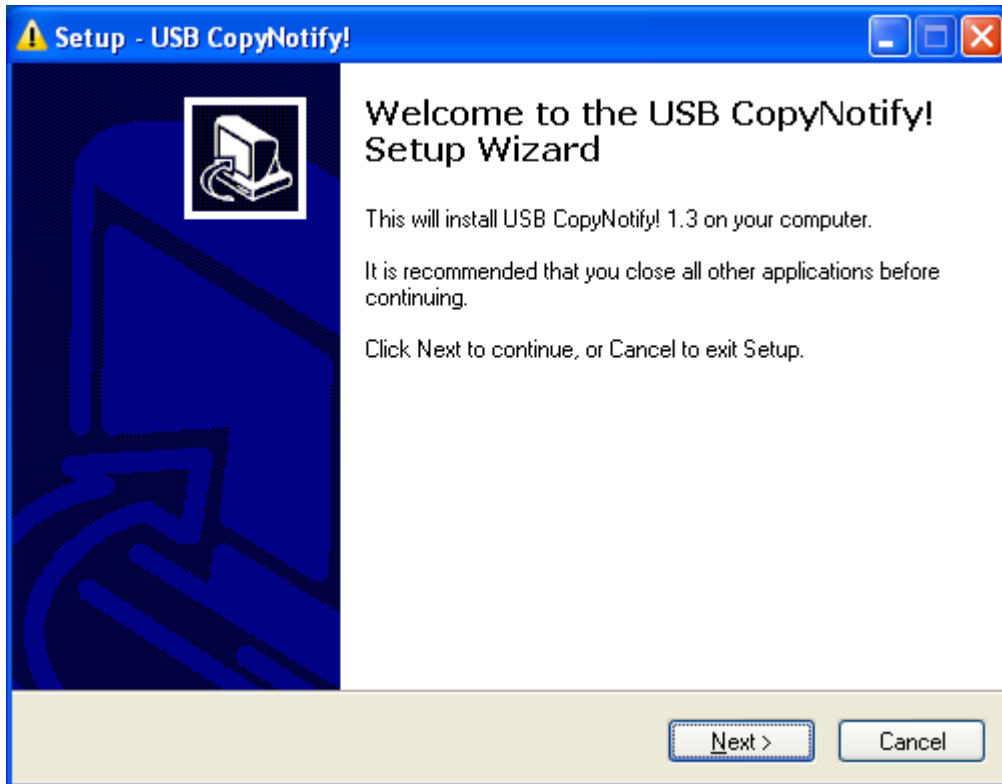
Setup - USB CopyNotify!

Welcome to the USB CopyNotify! Setup Wizard

This will install USB CopyNotify! 1.3 on your computer.

It is recommended that you close all other applications before continuing.

Click Next to continue, or Cancel to exit Setup.

Next >

Cancel